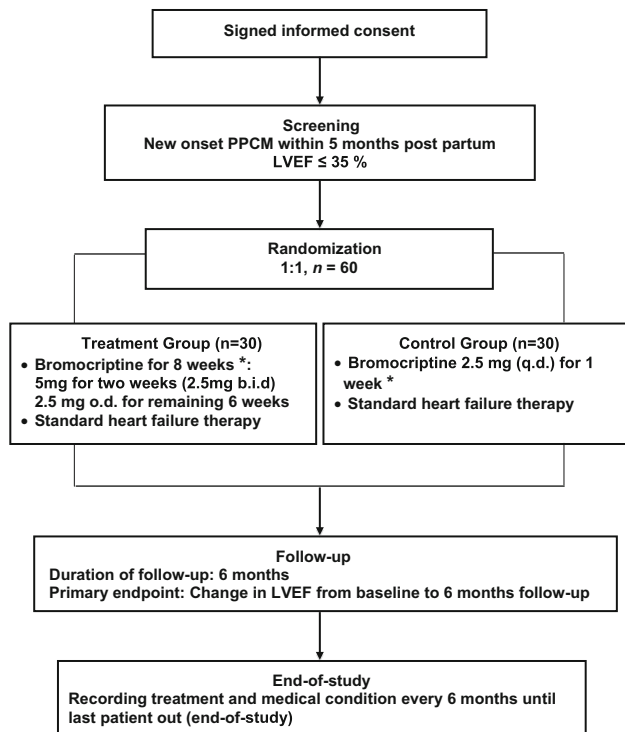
Signed informed consent

Screening
New onset PPCM within 5 months post partum
LVEF ≤ 35 %

Randomization
1:1, $n$ = 60

Treatment Group (n=30)
• Bromocriptine for 8 weeks *: 5mg for two weeks (2.5mg b.i.d) 2.5 mg o.d. for remaining 6 weeks
• Standard heart failure therapy

Control Group (n=30)
• Bromocriptine 2.5 mg (q.d.) for 1 week *
• Standard heart failure therapy

Follow-up
Duration of follow-up: 6 months
Primary endpoint: Change in LVEF from baseline to 6 months follow-up

End-of-study
Recording treatment and medical condition every 6 months until last patient out (end-of-study)